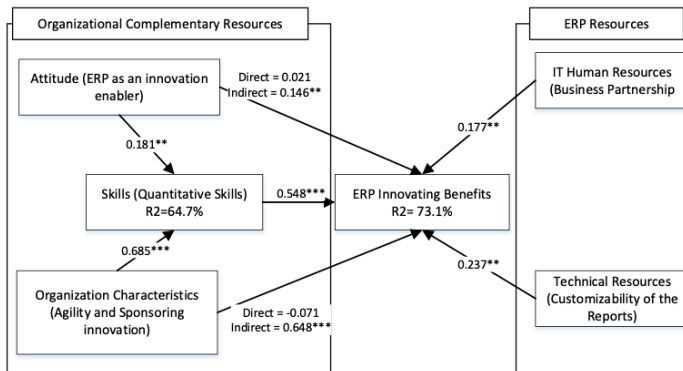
Organizational Complementary Resources

ERP Resources

Attitude (ERP as an innovation enabler)

Direct = 0.021
Indirect = 0.146**

IT Human Resources (Business Partnership

0.181**

0.177**

Skills (Quantitative Skills)
R2=64.7%

0.548***

ERP Innovating Benefits
R2= 73.1%

0.685***

0.237**

Organization Characteristics (Agility and Sponsoring innovation)

Direct = -0.071
Indirect = 0.648***

Technical Resources (Customizability of the Reports)